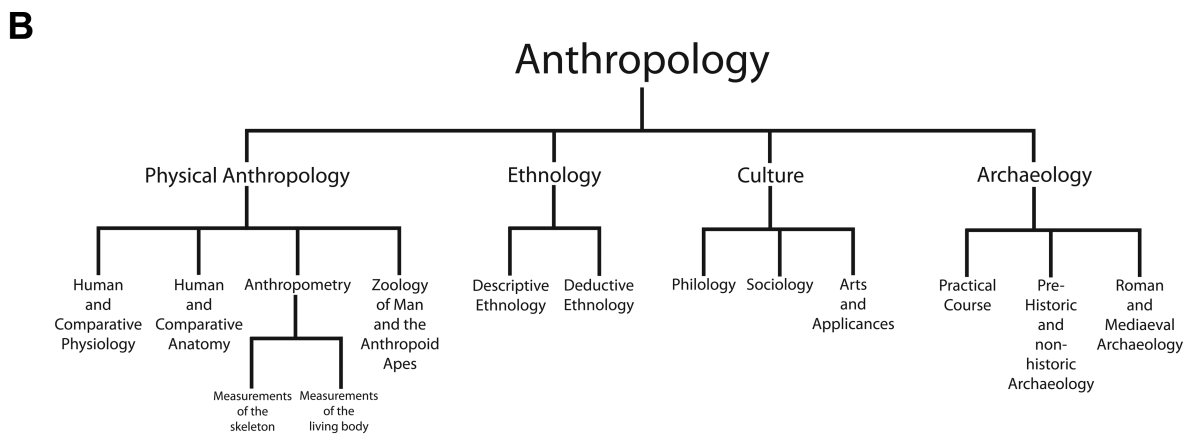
B

Anthropology

Physical Anthropology

Human and Comparative Physiology

Human and Comparative Anatomy

Anthropometry

Measurements of the skeleton

Measurements of the living body

Zoology of Man and the Anthropoid Apes

Ethnology

Descriptive Ethnology

Deductive Ethnology

Culture

Philology

Sociology

Arts and Applicances

Archaeology

Practical Course

Pre-Historic and non-historic Archaeology

Roman and Mediaeval Archaeology